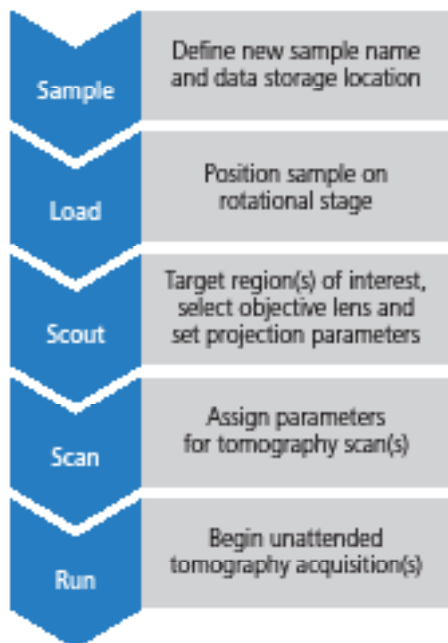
Sample

Define new sample name and data storage location

Load

Position sample on rotational stage

Scout

Target region(s) of interest, select objective lens and set projection parameters

Scan

Assign parameters for tomography scan(s)

Run

Begin unattended tomography acquisition(s)